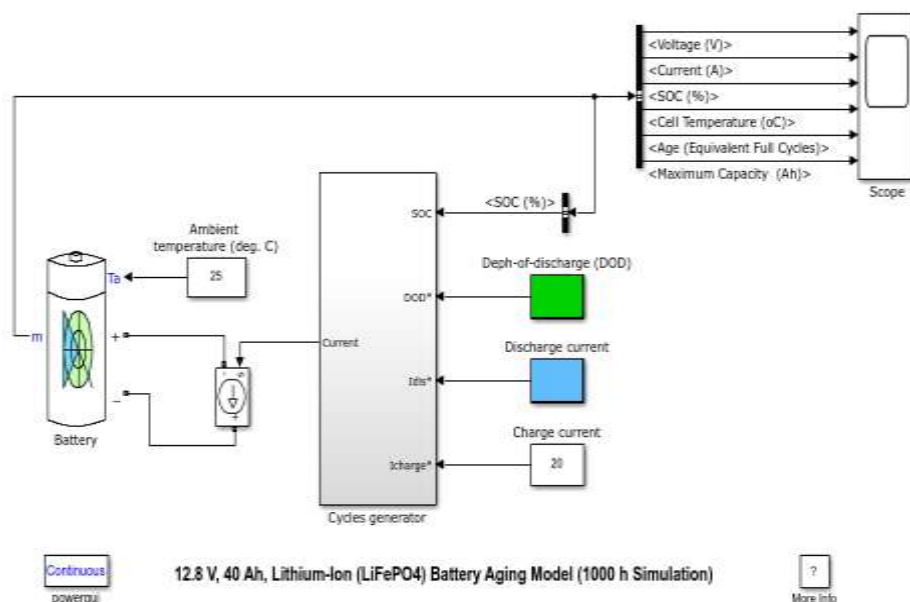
<Voltage (V)>
<Current (A)>
<SOC (%)>
<Cell Temperature (oC)>
<Age (Equivalent Full Cycles)>
<Maximum Capacity (Ah)>
Scope

<SOC (%)>

Ambient temperature (deg. C)

25

Ta

SOC

Deph-of-discharge (DOD)

DOD*

m

+

Current

Discharge current

Idis*

−

Battery

Charge current

20

Icharge*

Cycles generator

Continuous
powergui

12.8 V, 40 Ah, Lithium-Ion (LiFePO4) Battery Aging Model (1000 h Simulation)

?
More Info